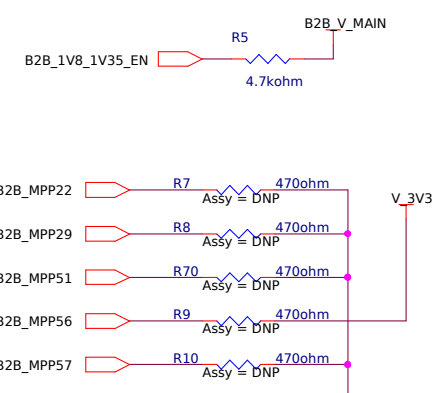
B2B_V_MAIN

R5

B2B_1V8_1V35_EN

4.7kohm

V_3V3

B2B_MPP22 R7 470ohm Assy = DNP

B2B_MPP29 R8 470ohm Assy = DNP

B2B_MPP51 R70 470ohm Assy = DNP

B2B_MPP56 R9 470ohm Assy = DNP

B2B_MPP57 R10 470ohm Assy = DNP